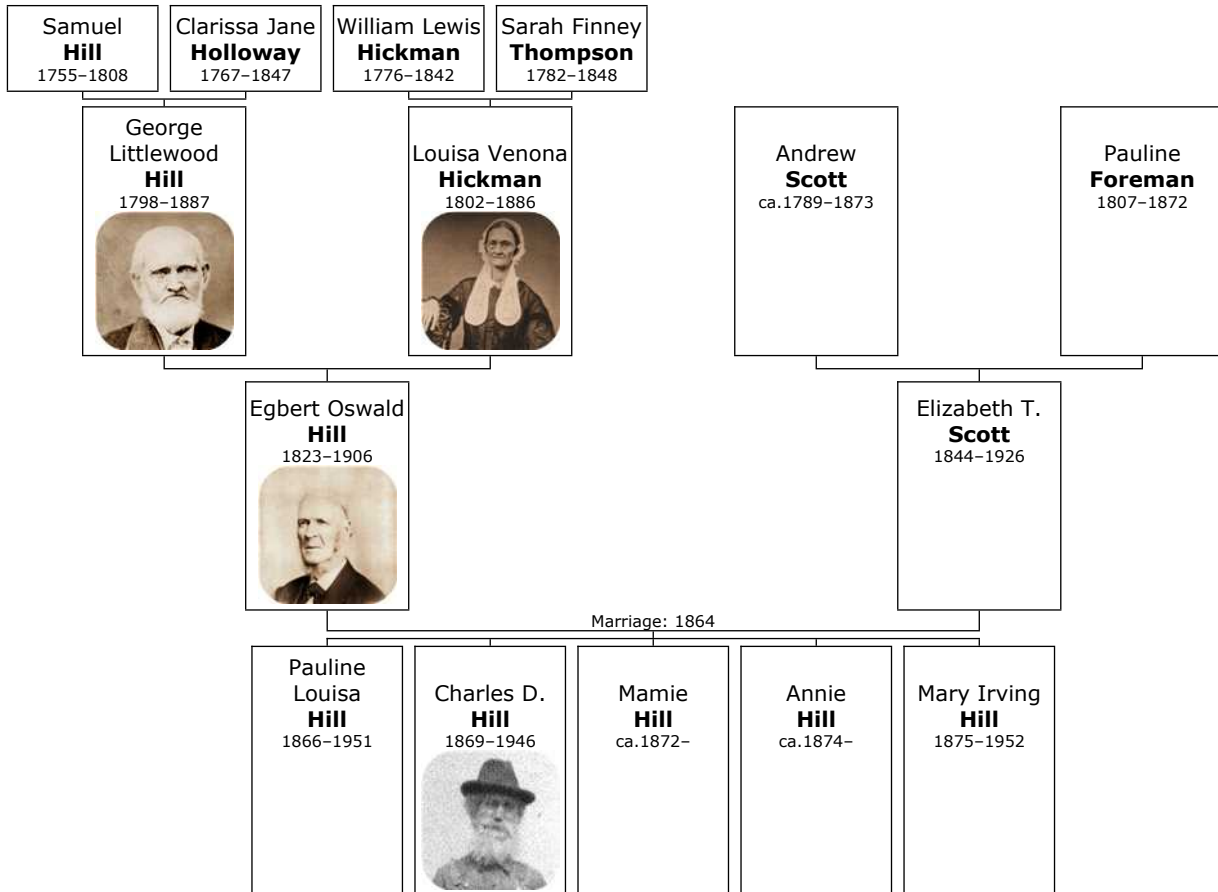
Samuel
**Hill**
1755–1808

Clarissa Jane
**Holloway**
1767–1847

William Lewis
**Hickman**
1776–1842

Sarah Finney
**Thompson**
1782–1848

George Littlewood
**Hill**
1798–1887

Louisa Venona
**Hickman**
1802–1886

Andrew
**Scott**
ca.1789–1873

Pauline
**Foreman**
1807–1872

Egbert Oswald
**Hill**
1823–1906

Elizabeth T.
**Scott**
1844–1926

Marriage: 1864

Pauline Louisa
**Hill**
1866–1951

Charles D.
**Hill**
1869–1946

Mamie
**Hill**
ca.1872–

Annie
**Hill**
ca.1874–

Mary Irving
**Hill**
1875–1952